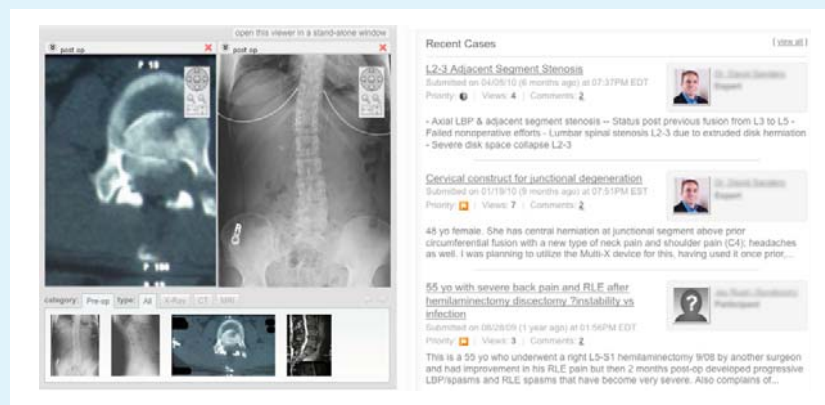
open this viewer in a stand-alone window

post op

post op

P 18

P 186

category: Pre-op type: All X-Ray CT MRI

Recent Cases

[ view all ]

L2-3 Adjacent Segment Stenosis

Submitted on 04/05/10 (6 months ago) at 07:37PM EDT

Priority: | Views: 4 | Comments: 2

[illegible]

Expert

- Axial LBP & adjacent segment stenosis -- Status post previous fusion from L3 to L5 - Failed nonoperative efforts - Lumbar spinal stenosis L2-3 due to extruded disk herniation - Severe disk space collapse L2-3

Cervical construct for junctional degeneration

Submitted on 01/19/10 (9 months ago) at 07:51PM EST

Priority: | Views: 7 | Comments: 2

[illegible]

Expert

48 yo female. She has central herniation at junctional segment above prior circumferential fusion with a new type of neck pain and shoulder pain (C4); headaches as well. I was planning to utilize the Multi-X device for this, having used it once prior,...

55 yo with severe back pain and RLE after hemilaminectomy discectomy ?instability vs infection

Submitted on 08/28/09 (1 year ago) at 01:56PM EDT

Priority: | Views: 3 | Comments: 2

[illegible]

Participant

This is a 55 yo who underwent a right L5-S1 hemilaminectomy 9/08 by another surgeon and had improvement in his RLE pain but then 2 months post-op developed progressive LBP/spasms and RLE spasms that have become very severe. Also complains of...